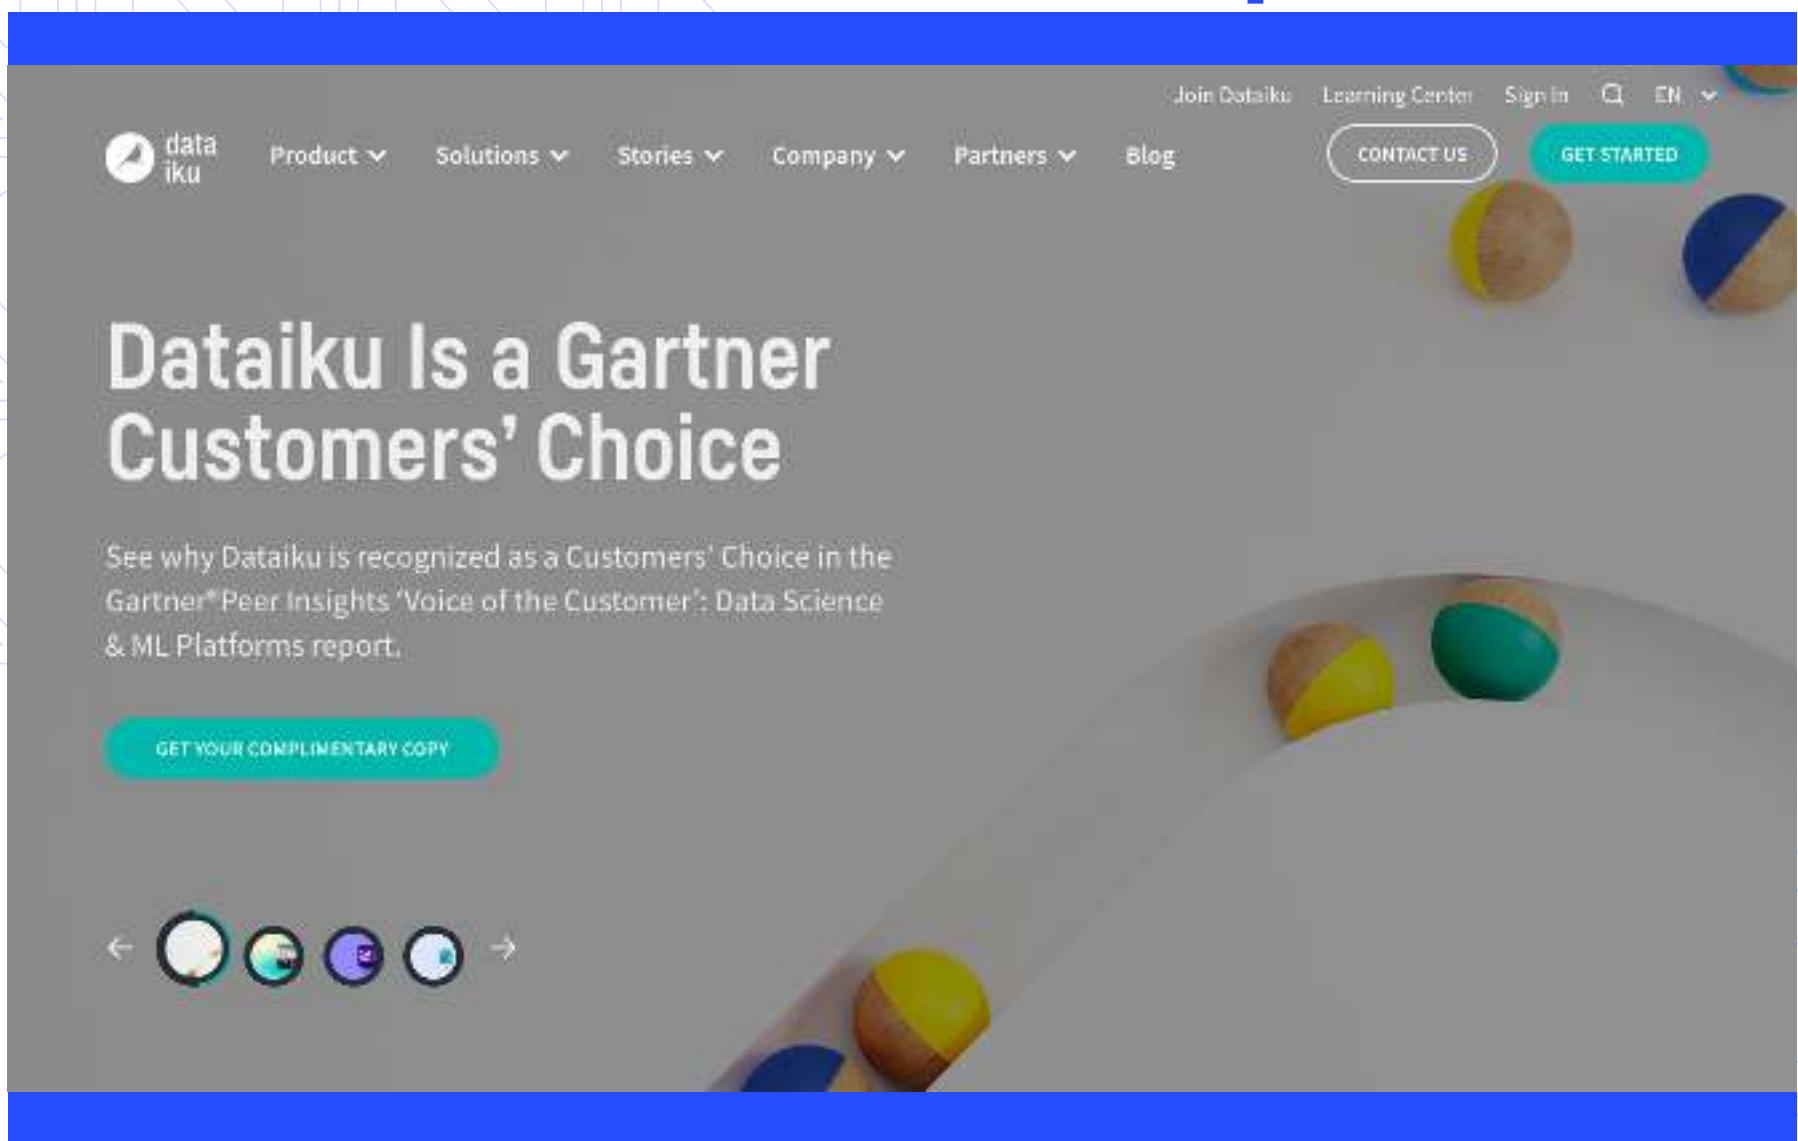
Join Dataiku Learning Center Sign In EN

data iku Product Solutions Stories Company Partners Blog CONTACT US GET STARTED

Dataiku Is a Gartner Customers' Choice

See why Dataiku is recognized as a Customers' Choice in the Gartner® Peer Insights 'Voice of the Customer': Data Science & ML Platforms report.

GET YOUR COMPLIMENTARY COPY